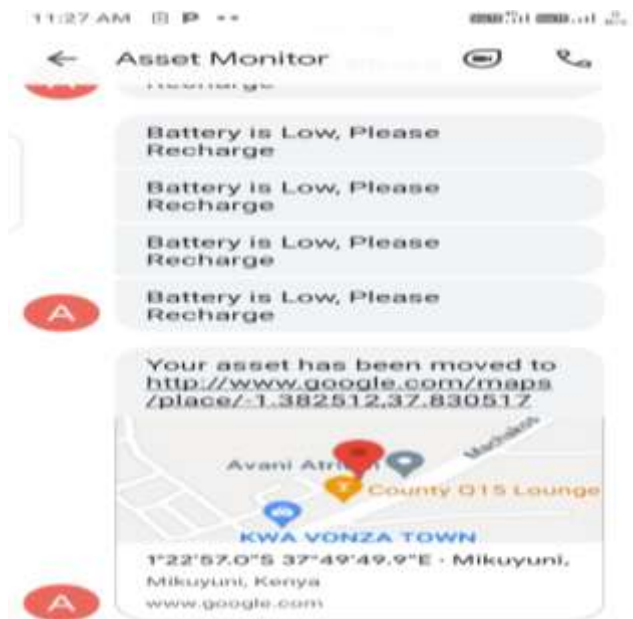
11:27 AM

Asset Monitor

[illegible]

Battery is Low, Please Recharge

Battery is Low, Please Recharge

Battery is Low, Please Recharge

A

Battery is Low, Please Recharge

Your asset has been moved to http://www.google.com/maps/place/-1.382512,37.830517

Machakos

Avani Atri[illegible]

County 015 Lounge

KWA VONZA TOWN

1°22'57.0"S 37°49'49.9"E · Mikuyuni, Mikuyuni, Kenya

www.google.com

A